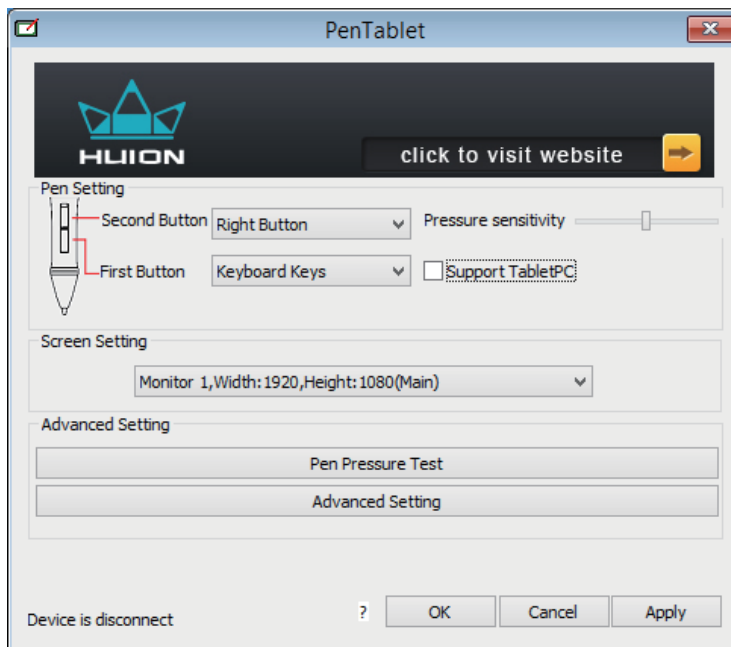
PenTablet

HUION

click to visit website

Pen Setting

Second Button
Right Button
Pressure sensitivity

First Button
Keyboard Keys
Support TabletPC

Screen Setting

Monitor 1,Width:1920,Height:1080(Main)

Advanced Setting

Pen Pressure Test

Advanced Setting

Device is disconnect

?

OK

Cancel

Apply